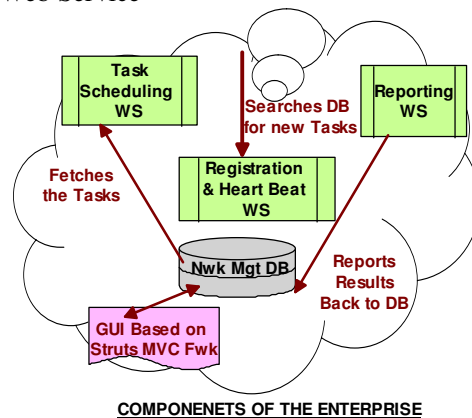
Task Scheduling WS

Searches DB for new Tasks

Reporting WS

Fetches the Tasks

Registration & Heart Beat WS

Nwk Mgt DB

Reports Results Back to DB

GUI Based on Struts MVC Fwk

COMPONENETS OF THE ENTERPRISE